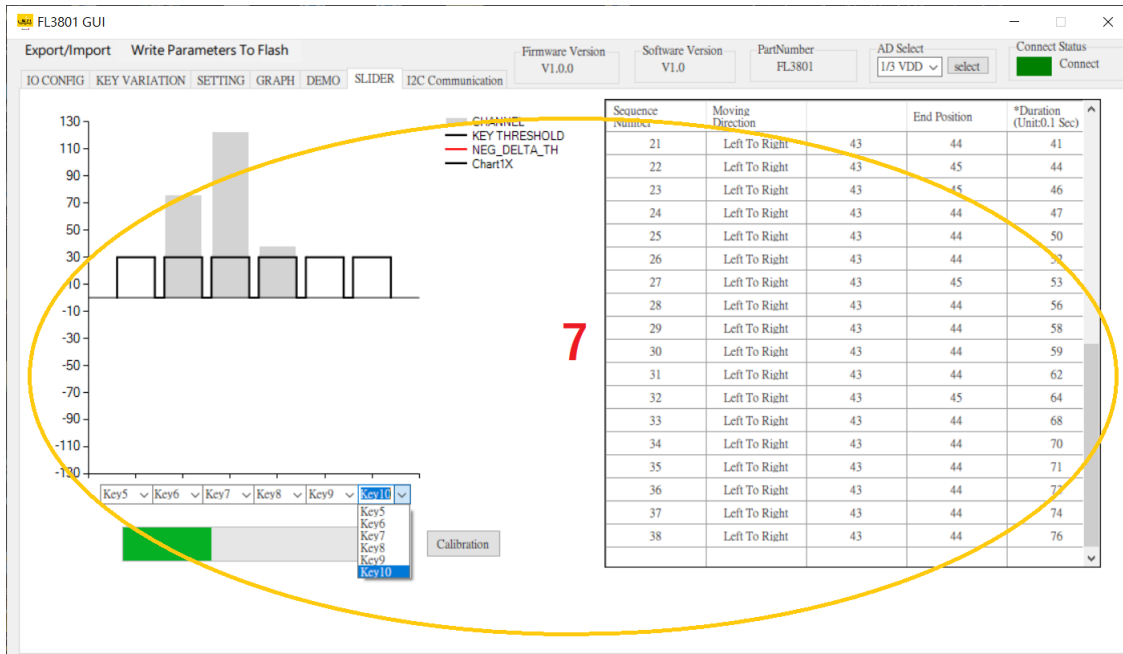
FL3801 GUI

Export/Import Write Parameters To Flash

Firmware Version V1.0.0
Software Version V1.0
PartNumber FL3801
AD Select 1/3 VDD select
Connect Status Connect

IO CONFIG KEY VARIATION SETTING GRAPH DEMO SLIDER I2C Communication

130
110
90
70
50
30
10
-10
-30
-50
-70
-90
-110
-130

CHANNEL
KEY THRESHOLD
NEG_DELTA_TH
Chart1X

Key5 Key6 Key7 Key8 Key9 Key10

Key5
Key6
Key7
Key8
Key9
Key10

Calibration

7

| Sequence Number | Moving Direction | | End Position | *Duration (Unit:0.1 Sec) |
|---|---|---|---|---|
| 21 | Left To Right | 43 | 44 | 41 |
| 22 | Left To Right | 43 | 45 | 44 |
| 23 | Left To Right | 43 | 45 | 46 |
| 24 | Left To Right | 43 | 44 | 47 |
| 25 | Left To Right | 43 | 44 | 50 |
| 26 | Left To Right | 43 | 44 | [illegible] |
| 27 | Left To Right | 43 | 45 | 53 |
| 28 | Left To Right | 43 | 44 | 56 |
| 29 | Left To Right | 43 | 44 | 58 |
| 30 | Left To Right | 43 | 44 | 59 |
| 31 | Left To Right | 43 | 44 | 62 |
| 32 | Left To Right | 43 | 45 | 64 |
| 33 | Left To Right | 43 | 44 | 68 |
| 34 | Left To Right | 43 | 44 | 70 |
| 35 | Left To Right | 43 | 44 | 71 |
| 36 | Left To Right | 43 | 44 | 73 |
| 37 | Left To Right | 43 | 44 | 74 |
| 38 | Left To Right | 43 | 44 | 76 |